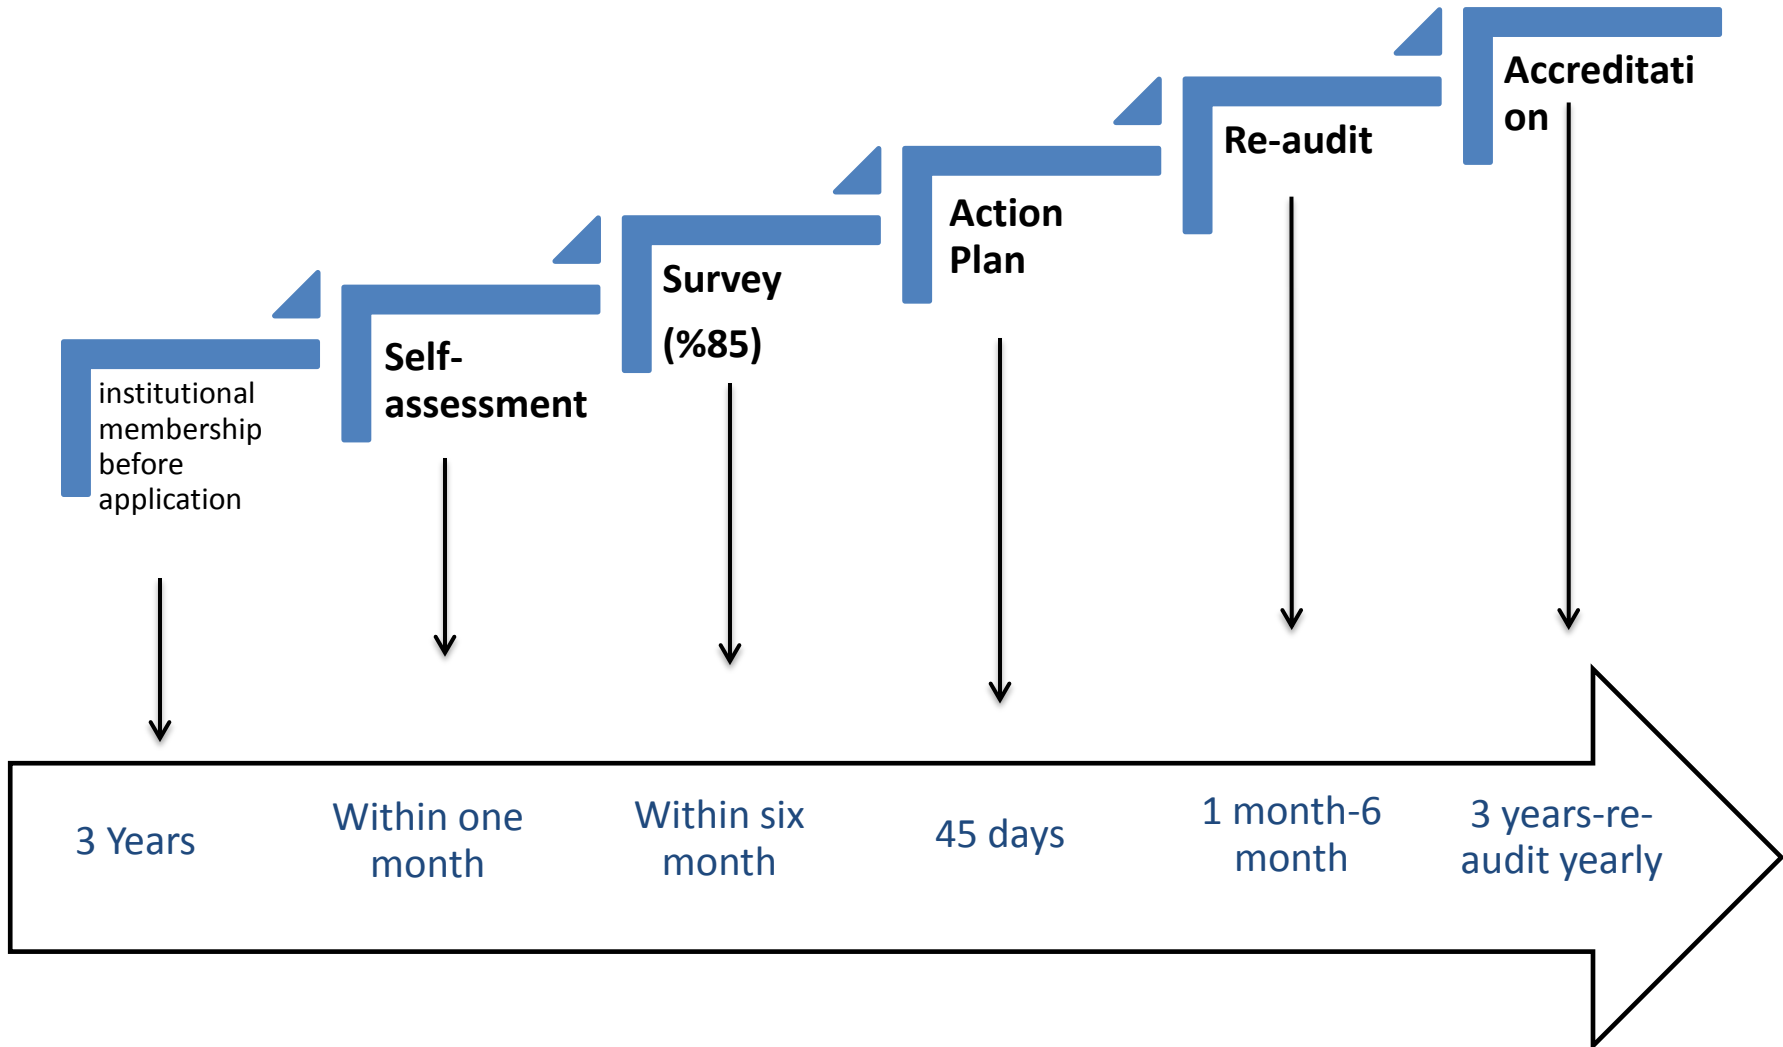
Accreditati on

Re-audit

Action Plan

Survey

(%85)

Self-assessment

institutional membership before application

3 Years

Within one month

Within six month

45 days

1 month-6 month

3 years-re-audit yearly